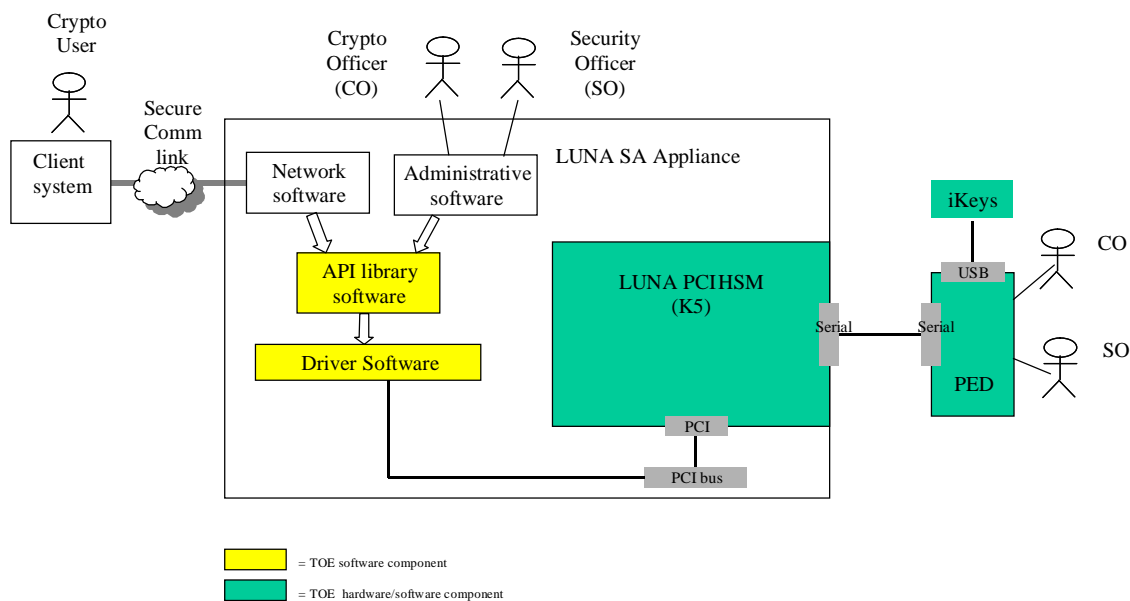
Crypto User

Secure Comm link

Client system

Crypto Officer (CO)

Security Officer (SO)

LUNA SA Appliance

Network software

Administrative software

API library software

Driver Software

LUNA PCIHSM (K5)

Serial

PCI

PCI bus

iKeys

USB

Serial

PED

CO

SO

= TOE software component

= TOE hardware/software component